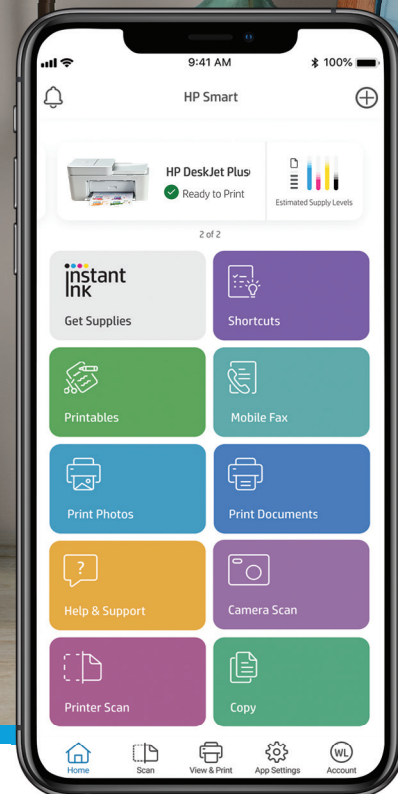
9:41 AM
100%

HP Smart

HP DeskJet Plus
Ready to Print

Estimated Supply Levels

2 of 2

instant ink
Get Supplies

Shortcuts

Printables

Mobile Fax

Print Photos

Print Documents

?
Help & Support

Camera Scan

Printer Scan

Copy

Home
Scan
View & Print
App Settings
WL
Account